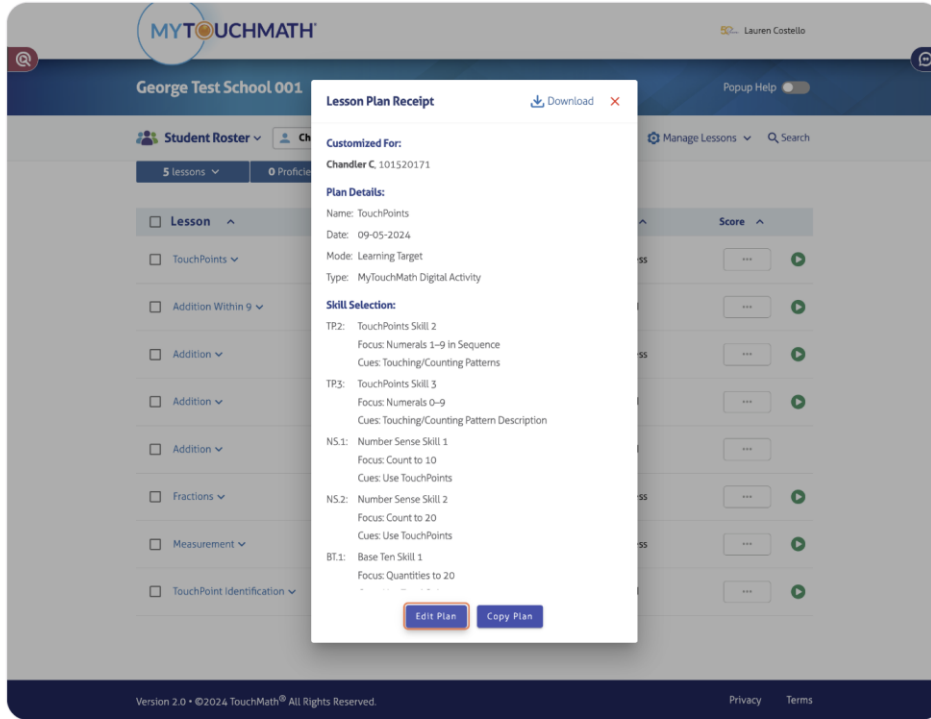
MYTOUCHMATH

Lauren Costello

George Test School 001

Popup Help

Student Roster

Ch

Manage Lessons

Search

5 lessons

0 Proficie

Lesson

Score

TouchPoints

Addition Within 9

Addition

Addition

Addition

Fractions

Measurement

TouchPoint Identification

ss

ss

ss

ss

...

...

...

...

...

...

...

...

Lesson Plan Receipt

Download

Customized For:

Chandler C, 101520171

Plan Details:

Name: TouchPoints

Date: 09-05-2024

Mode: Learning Target

Type: MyTouchMath Digital Activity

Skill Selection:

TP.2: TouchPoints Skill 2
Focus: Numerals 1–9 in Sequence
Cues: Touching/Counting Patterns

TP.3: TouchPoints Skill 3
Focus: Numerals 0–9
Cues: Touching/Counting Pattern Description

NS.1: Number Sense Skill 1
Focus: Count to 10
Cues: Use TouchPoints

NS.2: Number Sense Skill 2
Focus: Count to 20
Cues: Use TouchPoints

BT.1: Base Ten Skill 1
Focus: Quantities to 20

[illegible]

Edit Plan

Copy Plan

Version 2.0 • ©2024 TouchMath® All Rights Reserved.

Privacy

Terms